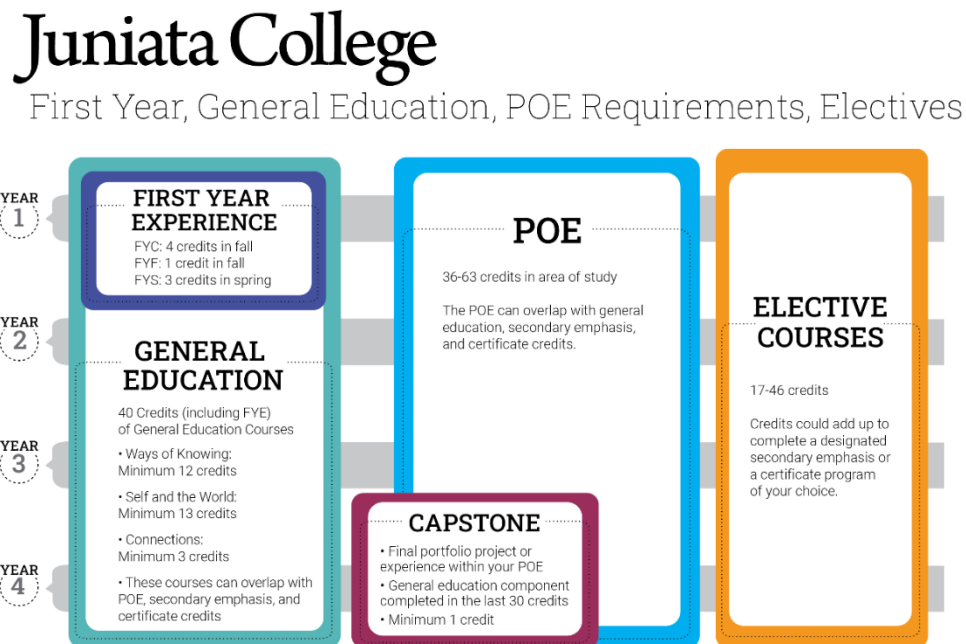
Juniata College

First Year, General Education, POE Requirements, Electives

YEAR 1

YEAR 2

YEAR 3

YEAR 4

FIRST YEAR EXPERIENCE

FYC: 4 credits in fall
FYF: 1 credit in fall
FYS: 3 credits in spring

GENERAL EDUCATION

40 Credits (including FYE) of General Education Courses

• Ways of Knowing: Minimum 12 credits

• Self and the World: Minimum 13 credits

• Connections: Minimum 3 credits

• These courses can overlap with POE, secondary emphasis, and certificate credits

POE

36-63 credits in area of study

The POE can overlap with general education, secondary emphasis, and certificate credits.

CAPSTONE

• Final portfolio project or experience within your POE
• General education component completed in the last 30 credits
• Minimum 1 credit

ELECTIVE COURSES

17-46 credits

Credits could add up to complete a designated secondary emphasis or a certificate program of your choice.